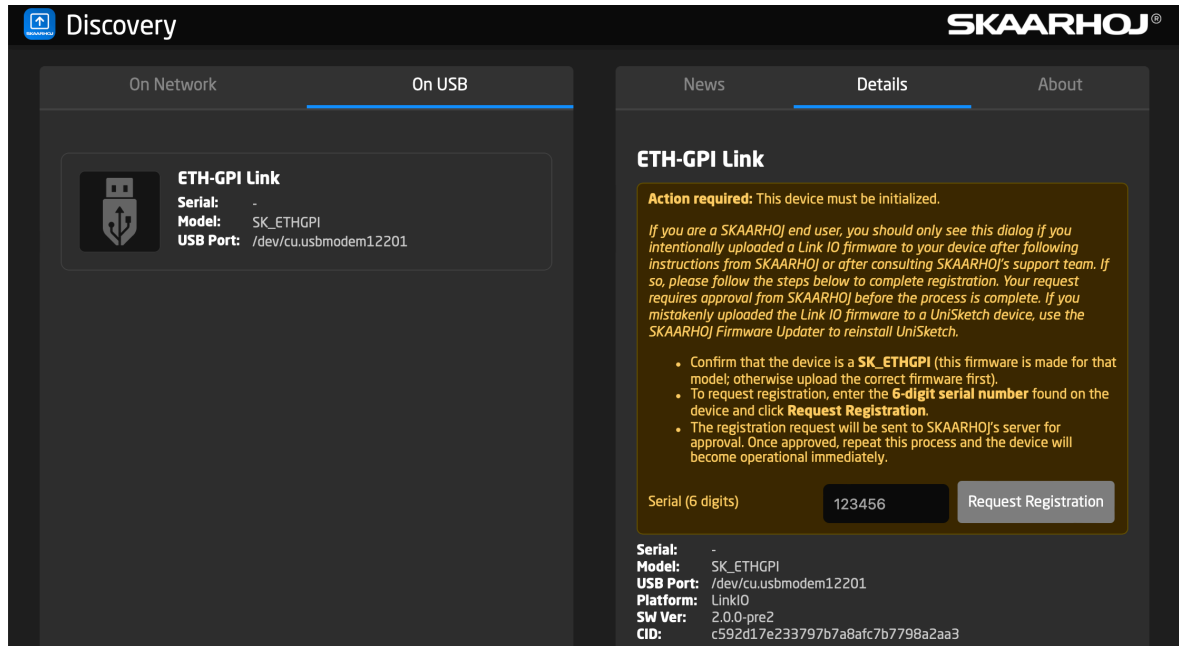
SKAARHOJ Discovery

SKAARHOJ®

On Network | On USB

ETH-GPI Link
Serial: -
Model: SK_ETHGPI
USB Port: /dev/cu.usbmodem12201

News | Details | About

ETH-GPI Link

**Action required:** This device must be initialized.

*If you are a SKAARHOJ end user, you should only see this dialog if you intentionally uploaded a Link IO firmware to your device after following instructions from SKAARHOJ or after consulting SKAARHOJ's support team. If so, please follow the steps below to complete registration. Your request requires approval from SKAARHOJ before the process is complete. If you mistakenly uploaded the Link IO firmware to a UniSketch device, use the SKAARHOJ Firmware Updater to reinstall UniSketch.*

- Confirm that the device is a **SK_ETHGPI** (this firmware is made for that model; otherwise upload the correct firmware first).
- To request registration, enter the **6-digit serial number** found on the device and click **Request Registration**.
- The registration request will be sent to SKAARHOJ's server for approval. Once approved, repeat this process and the device will become operational immediately.

Serial (6 digits) 123456 Request Registration

Serial: -
Model: SK_ETHGPI
USB Port: /dev/cu.usbmodem12201
Platform: LinkIO
SW Ver: 2.0.0-pre2
CID: c592d17e233797b7a8afc7b7798a2aa3